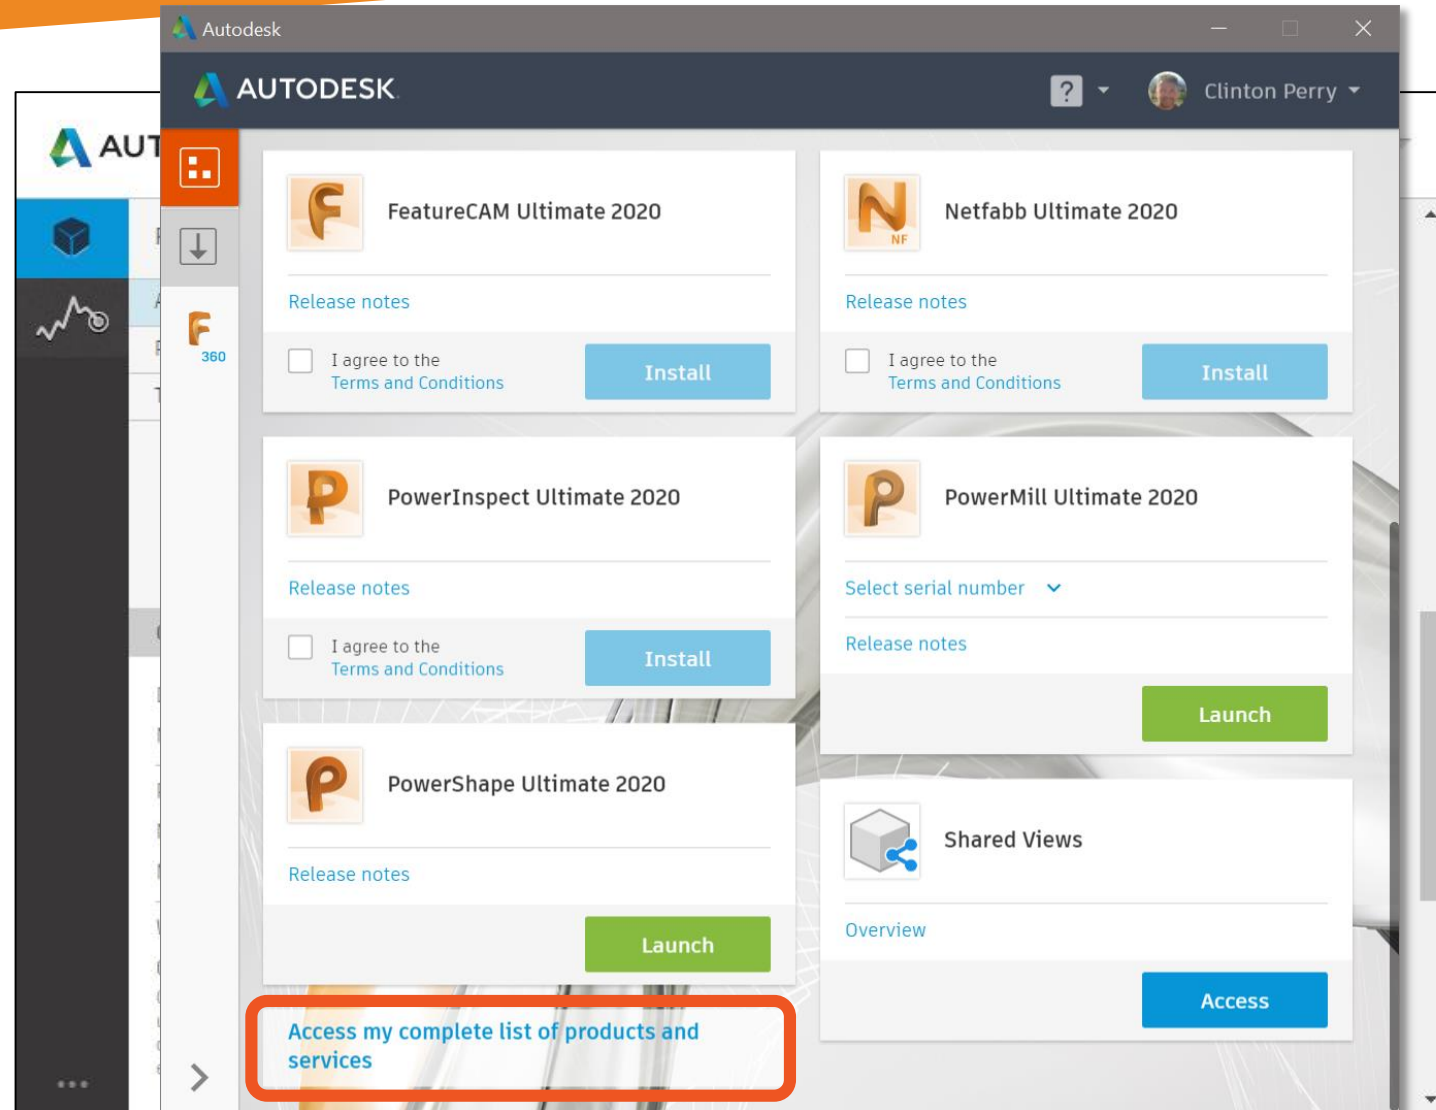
Autodesk

AUTODESK

?

Clinton Perry

AUT

360

FeatureCAM Ultimate 2020

Release notes

I agree to the Terms and Conditions

Install

Netfabb Ultimate 2020

NF

Release notes

I agree to the Terms and Conditions

Install

PowerInspect Ultimate 2020

Release notes

I agree to the Terms and Conditions

Install

PowerMill Ultimate 2020

Select serial number

Release notes

Launch

PowerShape Ultimate 2020

Release notes

Launch

Shared Views

Overview

Access

Access my complete list of products and services